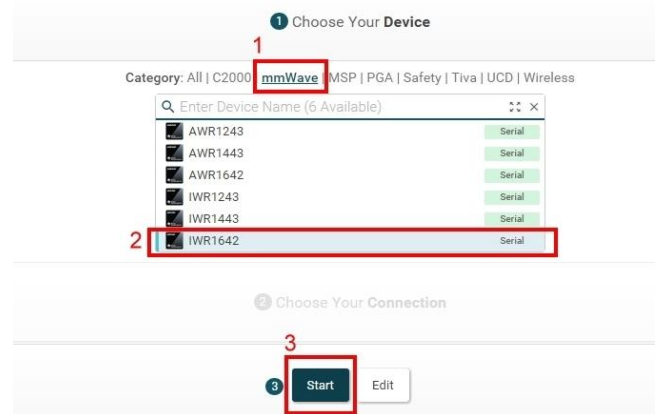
1 Choose Your Device

1

Category: All | C2000 | mmWave | MSP | PGA | Safety | Tiva | UCD | Wireless

Enter Device Name (6 Available)

| | |
|---|---|
| AWR1243 | Serial |
| AWR1443 | Serial |
| AWR1642 | Serial |
| IWR1243 | Serial |
| IWR1443 | Serial |
| IWR1642 | Serial |

2

2 Choose Your Connection

3

3 Start Edit